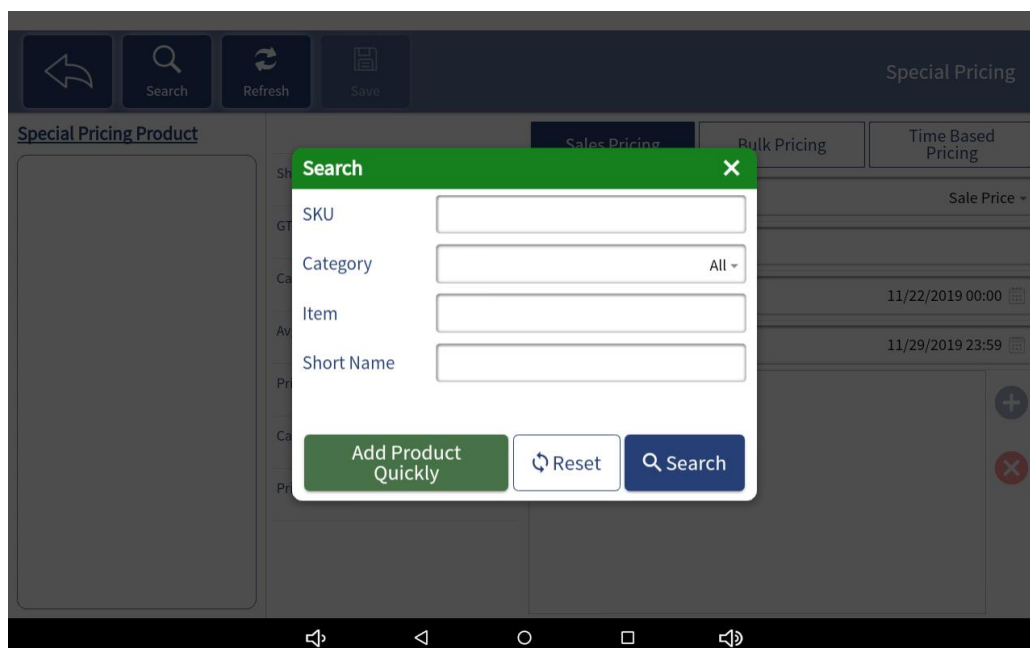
Search
Refresh
Save

Special Pricing

Special Pricing Product

Sales Pricing
Bulk Pricing
Time Based Pricing

Sh
GT
Ca
Av
Pr
Ca
Pr

Sale Price
11/22/2019 00:00
11/29/2019 23:59

Search
SKU
Category
All
Item
Short Name

Add Product Quickly
Reset
Search